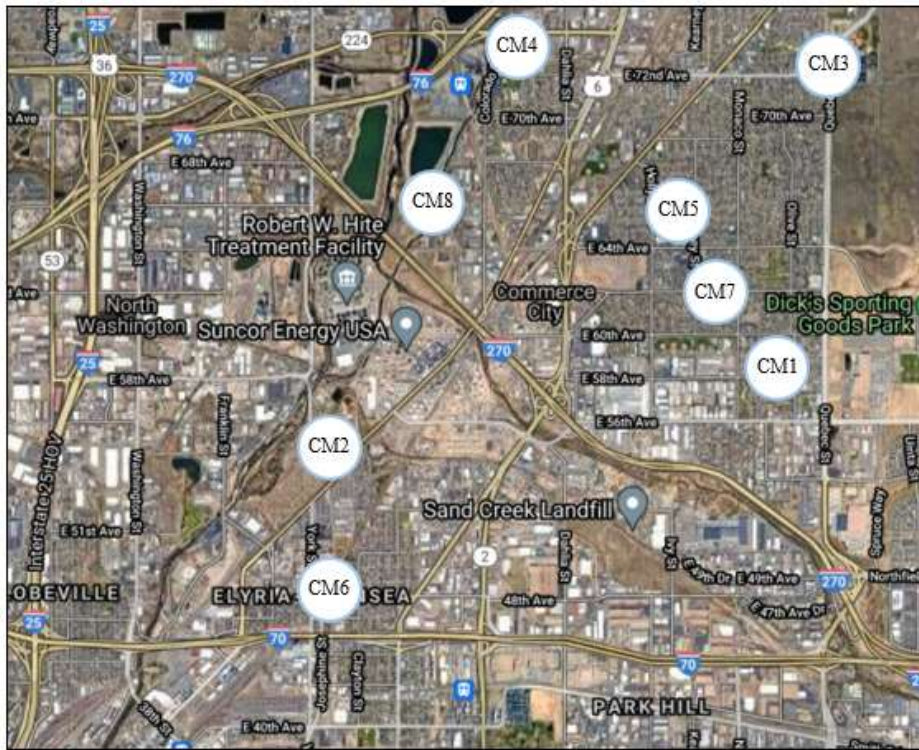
25
224
CM4
CM3
36
270
76
E 72nd Ave
6
E 70th Ave
E 70th Ave
Colorado
Dahlia St
Monaco St
Quebec
76
E 68th Ave
Washington St
CM8
CM5
Robert W. Hite Treatment Facility
E 64th Ave
Olive St
53
CM7
North Washington
Commerce City
Dick's Sporting Goods Park
Suncor Energy USA
270
E 60th Ave
25
E 58th Ave
E 58th Ave
CM1
Franklin St
E 56th Ave
CM2
Washington St
Sand Creek Landfill
Quebec St
Interstate 25 HOV
E 51st Ave
2
Dahlia St
Ivy St
E 49th Ave
270
Northfield
OBEVILLE
ELYRIA
CM6
SEA
48th Ave
E 47th Ave
Havana
25
70
70
Clayton St
York St
PARK HILL
E 40th Ave
38th St